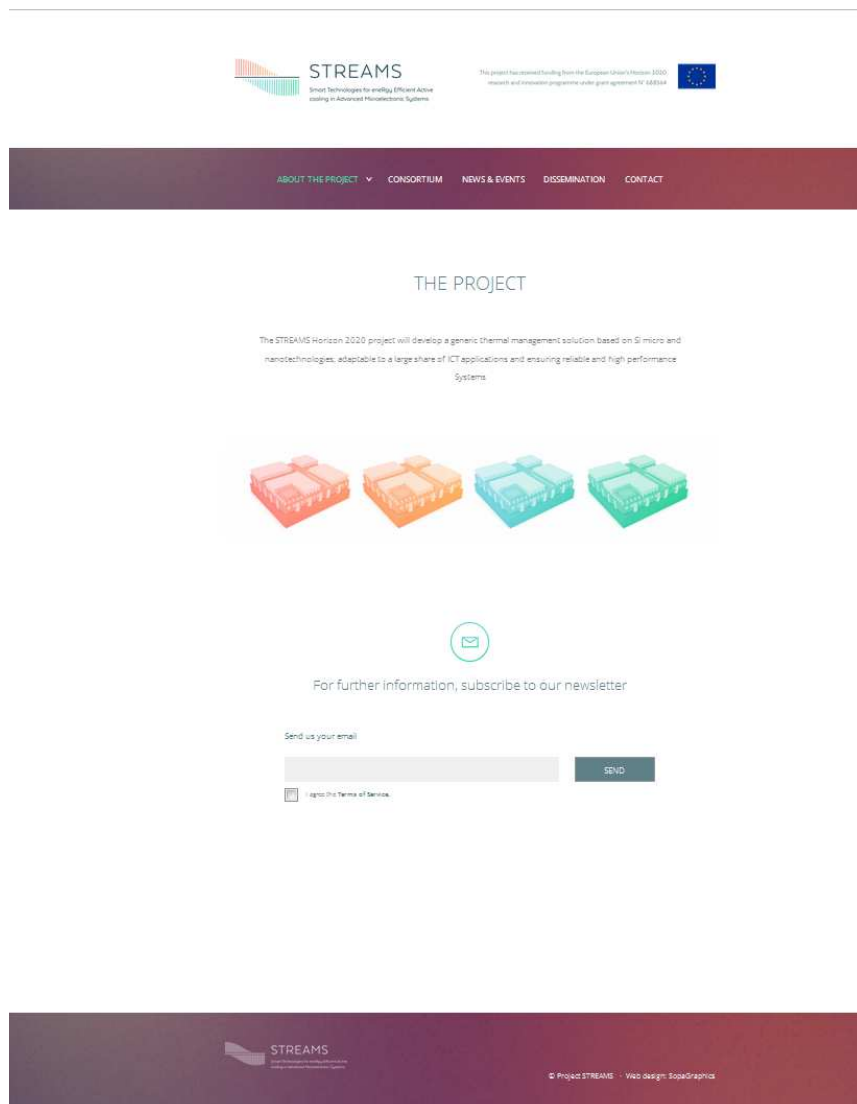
STREAMS
Smart Technologies for enerRgy Efficient Active cooling in Advanced Microelectronic Systems

This project has received funding from the European Union's Horizon 2020 research and innovation programme under grant agreement N° 688564

ABOUT THE PROJECT CONSORTIUM NEWS & EVENTS DISSEMINATION CONTACT

THE PROJECT

The STREAMS Horizon 2020 project will develop a generic thermal management solution based on Si micro and nanotechnologies, adaptable to a large share of ICT applications and ensuring reliable and high performance Systems

For further information, subscribe to our newsletter

Send us your email

SEND

I agree the Terms of Service.

STREAMS
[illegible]

© Project STREAMS · Web design: SopaGraphics